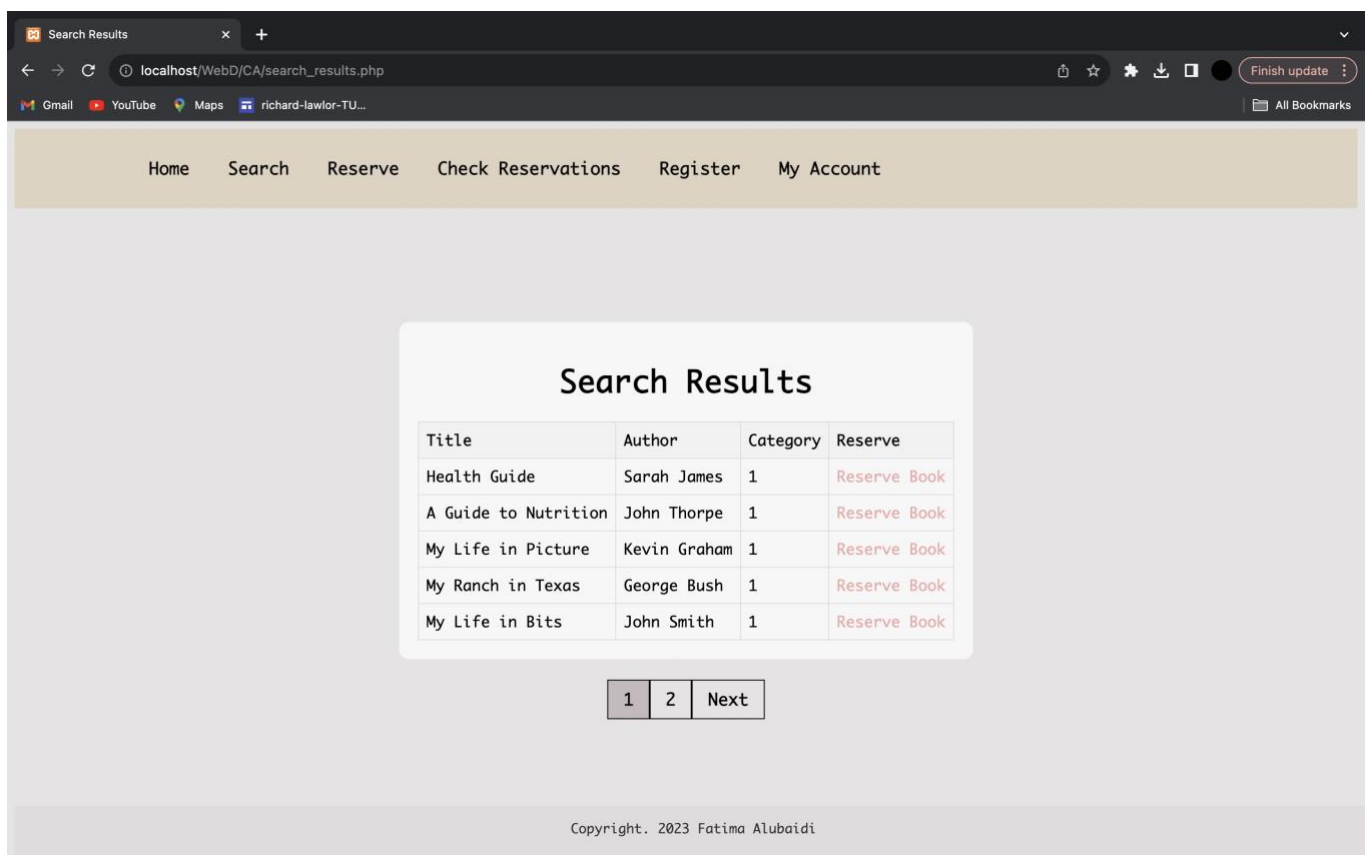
Search Results ×  +

localhost/WebD/CA/search_results.php

Finish update

Gmail  YouTube  Maps  richard-lawlor-TU...

All Bookmarks

Home  Search  Reserve  Check Reservations  Register  My Account

Search Results

| Title | Author | Category | Reserve |
|---|---|---|---|
| Health Guide | Sarah James | 1 | Reserve Book |
| A Guide to Nutrition | John Thorpe | 1 | Reserve Book |
| My Life in Picture | Kevin Graham | 1 | Reserve Book |
| My Ranch in Texas | George Bush | 1 | Reserve Book |
| My Life in Bits | John Smith | 1 | Reserve Book |

1  2  Next

Copyright. 2023 Fatima Alubaidi